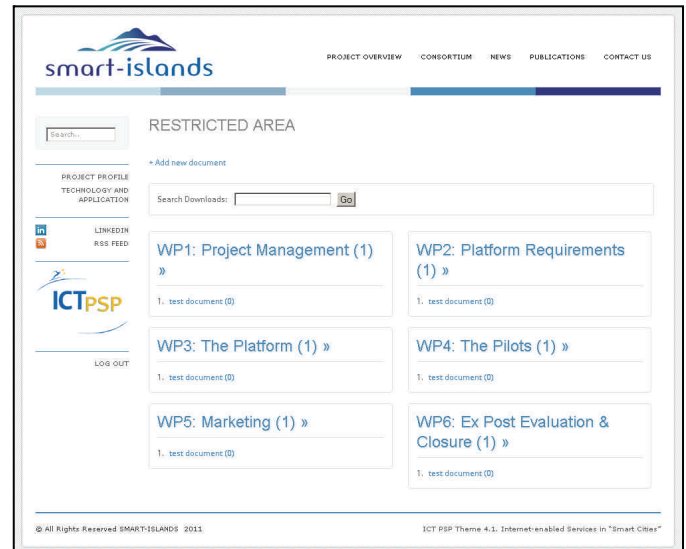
smart-islands

PROJECT OVERVIEW CONSORTIUM NEWS PUBLICATIONS CONTACT US

Search...

PROJECT PROFILE
TECHNOLOGY AND APPLICATION

in LINKEDIN
RSS FEED

ICTPSP

LOG OUT

RESTRICTED AREA

+ Add new document

Search Downloads: Go

WP1: Project Management (1) »

1. test document (0)

WP2: Platform Requirements (1) »

1. test document (0)

WP3: The Platform (1) »

1. test document (0)

WP4: The Pilots (1) »

1. test document (0)

WP5: Marketing (1) »

1. test document (0)

WP6: Ex Post Evaluation & Closure (1) »

1. test document (0)

© All Rights Reserved SMART-ISLANDS 2011

ICT PSP Theme 4.1. Internet-enabled Services in "Smart Cities"